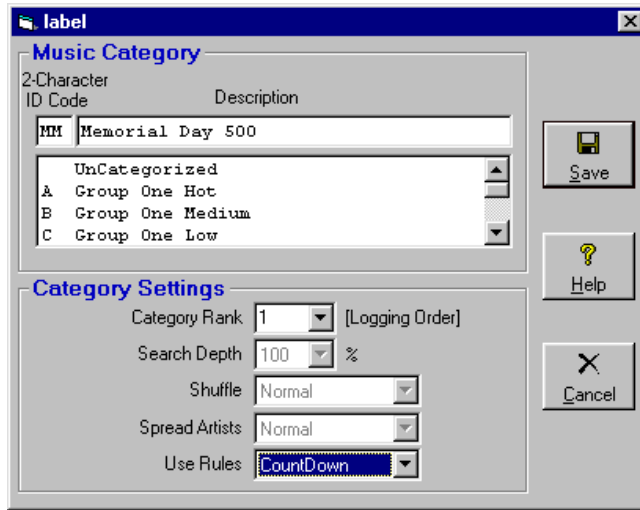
label

Music Category

2-Character ID Code

Description

MM

Memorial Day 500

UnCategorized
A Group One Hot
B Group One Medium
C Group One Low

Save

Help

Cancel

Category Settings

Category Rank 1 [Logging Order]

Search Depth 100 %

Shuffle Normal

Spread Artists Normal

Use Rules CountDown